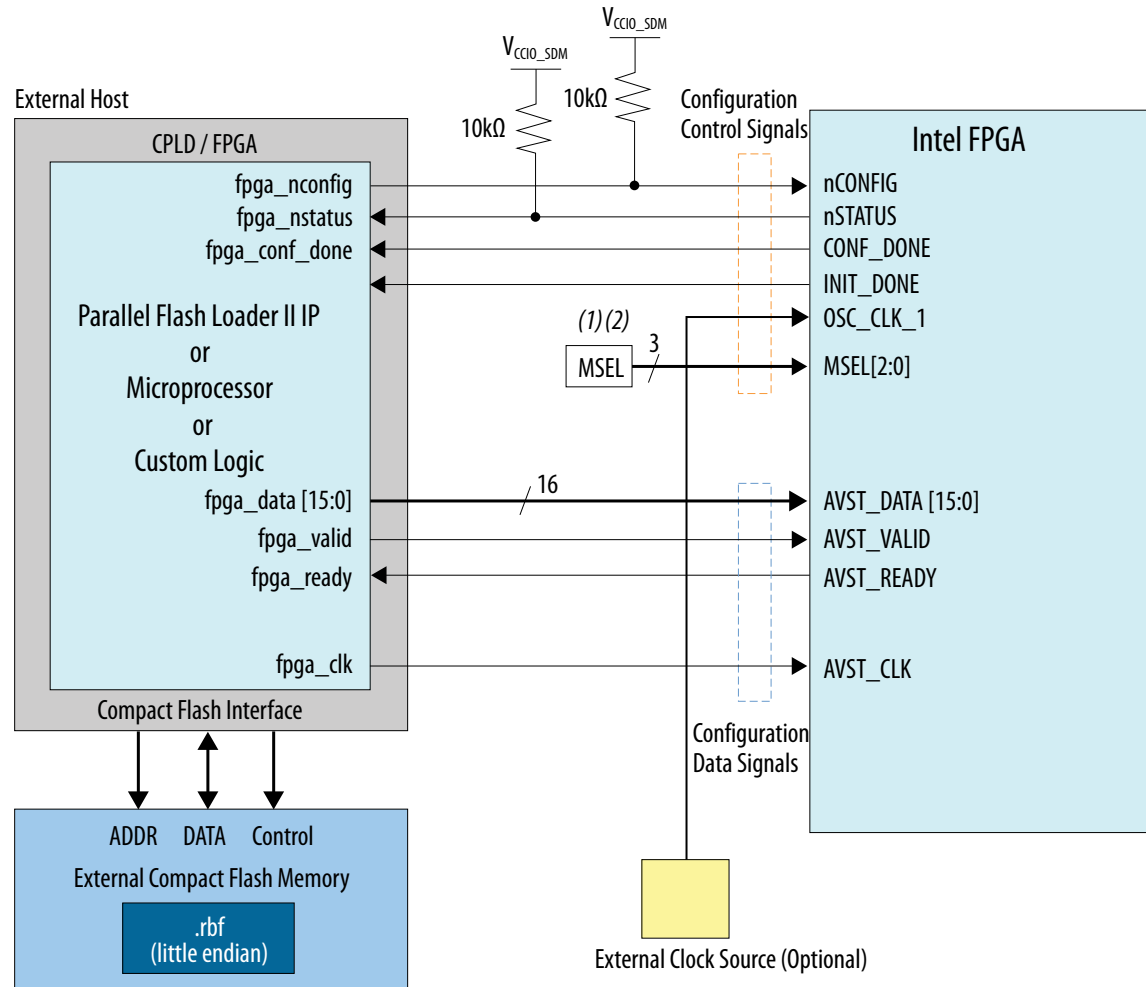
$V_{CCIO\_SDM}$

$V_{CCIO\_SDM}$

10kΩ

10kΩ

External Host

CPLD / FPGA

Configuration Control Signals

Intel FPGA

fpga_nconfig

fpga_nstatus

fpga_conf_done

nCONFIG

nSTATUS

CONF_DONE

INIT_DONE

Parallel Flash Loader II IP
or
Microprocessor
or
Custom Logic

(1) (2)

MSEL

3

OSC_CLK_1

MSEL[2:0]

fpga_data [15:0]

16

fpga_valid

fpga_ready

AVST_DATA [15:0]

AVST_VALID

AVST_READY

fpga_clk

AVST_CLK

Compact Flash Interface

Configuration Data Signals

ADDR DATA Control

External Compact Flash Memory

.rbf
(little endian)

External Clock Source (Optional)